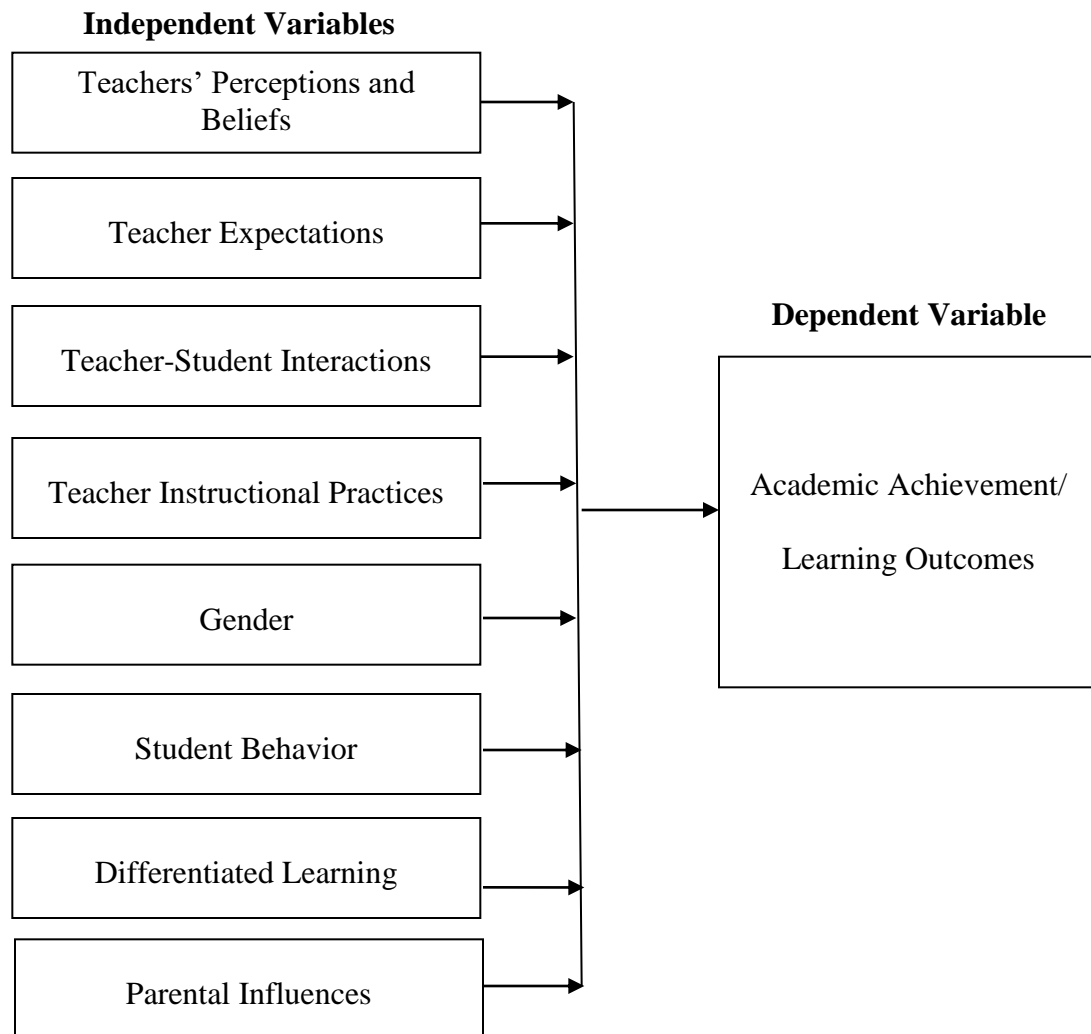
Independent Variables

Teachers' Perceptions and Beliefs

Teacher Expectations

Teacher-Student Interactions

Teacher Instructional Practices

Gender

Student Behavior

Differentiated Learning

Parental Influences

Dependent Variable

Academic Achievement/

Learning Outcomes